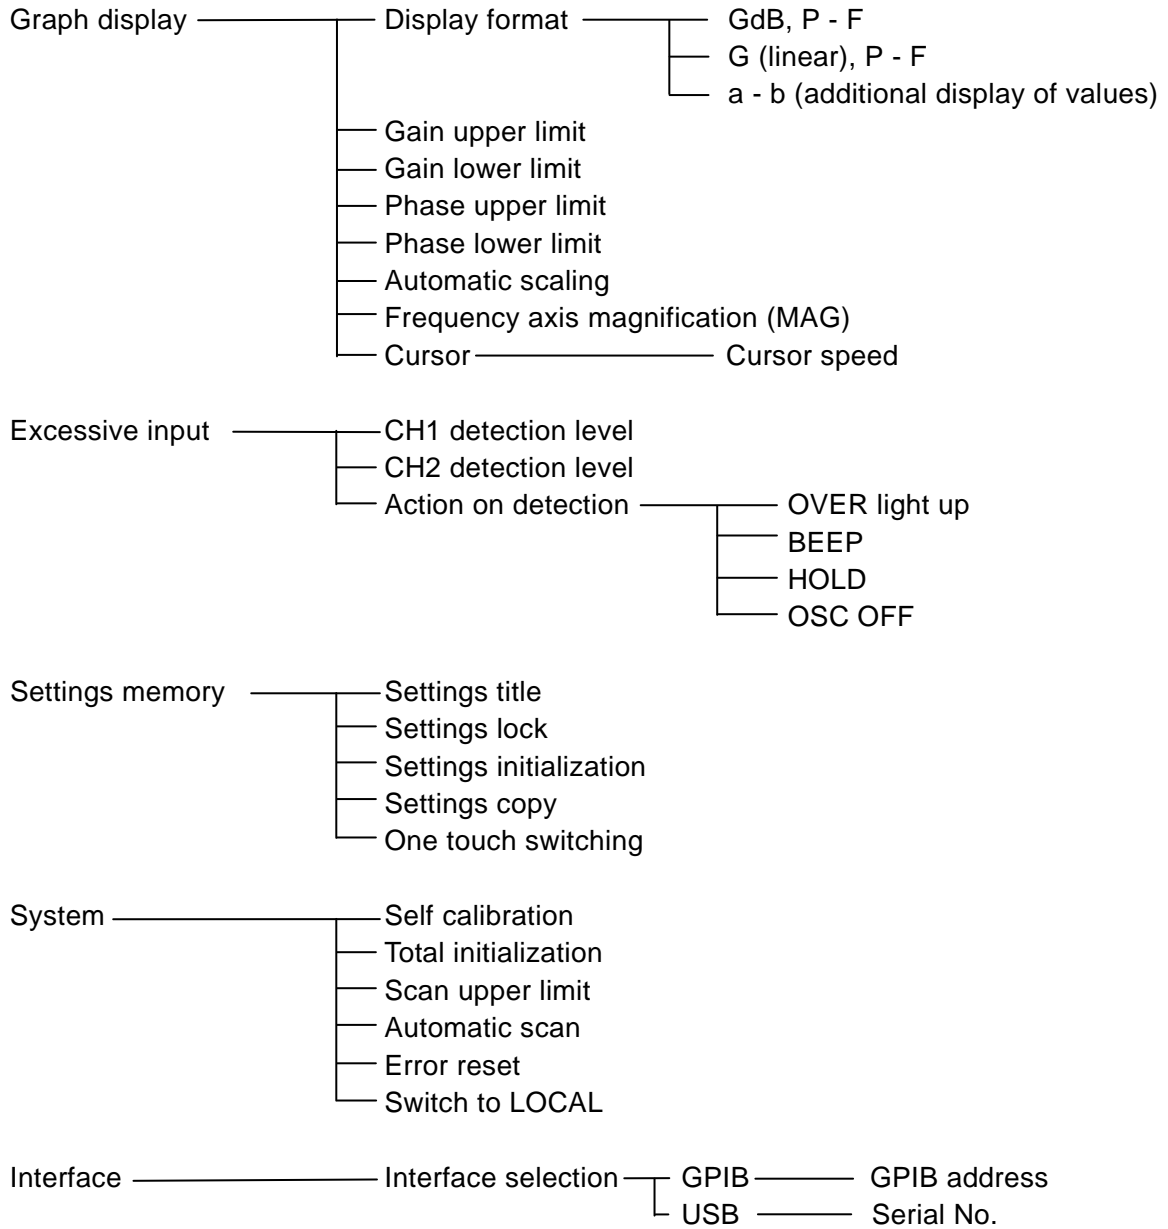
Graph display
Display format
GdB, P - F
G (linear), P - F
a - b (additional display of values)
Gain upper limit
Gain lower limit
Phase upper limit
Phase lower limit
Automatic scaling
Frequency axis magnification (MAG)
Cursor
Cursor speed

Excessive input
CH1 detection level
CH2 detection level
Action on detection
OVER light up
BEEP
HOLD
OSC OFF

Settings memory
Settings title
Settings lock
Settings initialization
Settings copy
One touch switching

System
Self calibration
Total initialization
Scan upper limit
Automatic scan
Error reset
Switch to LOCAL

Interface
Interface selection
GPIB
GPIB address
USB
Serial No.